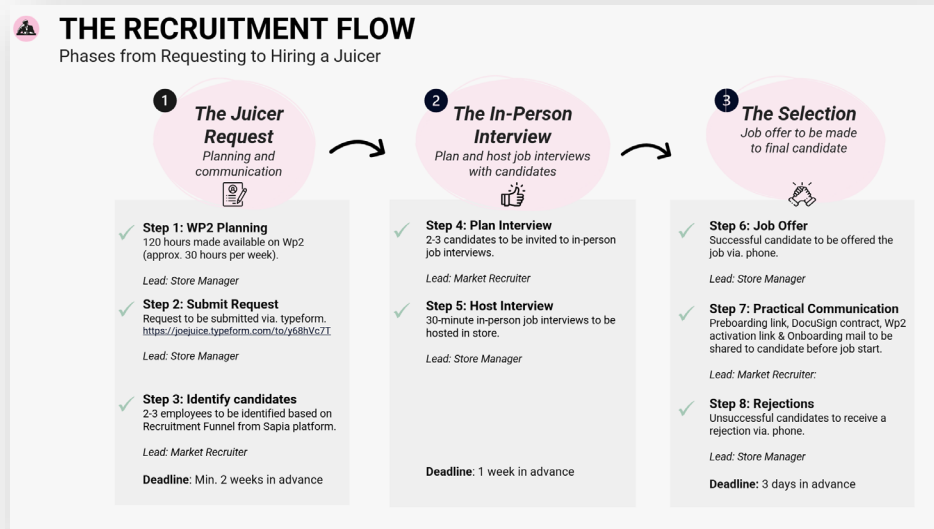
THE RECRUITMENT FLOW

Phases from Requesting to Hiring a Juicer

1 The Juicer Request
Planning and communication

Step 1: WP2 Planning
120 hours made available on Wp2 (approx. 30 hours per week).

Lead: Store Manager

Step 2: Submit Request
Request to be submitted via. typeform.
https://joejuice.typeform.com/to/y68hVc7T

Lead: Store Manager

Step 3: Identify candidates
2-3 employees to be identified based on Recruitment Funnel from Sapia platform.

Lead: Market Recruiter

Deadline: Min. 2 weeks in advance

2 The In-Person Interview
Plan and host job interviews with candidates

Step 4: Plan Interview
2-3 candidates to be invited to in-person job interviews.

Lead: Market Recruiter

Step 5: Host Interview
30-minute in-person job interviews to be hosted in store.

Lead: Store Manager

Deadline: 1 week in advance

3 The Selection
Job offer to be made to final candidate

Step 6: Job Offer
Successful candidate to be offered the job via. phone.

Lead: Store Manager

Step 7: Practical Communication
Preboarding link, DocuSign contract, Wp2 activation link & Onboarding mail to be shared to candidate before job start.

Lead: Market Recruiter:

Step 8: Rejections
Unsuccessful candidates to receive a rejection via. phone.

Lead: Store Manager

Deadline: 3 days in advance